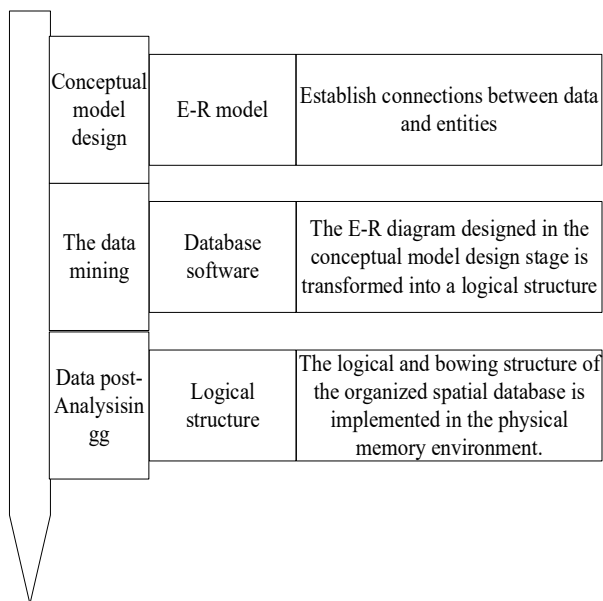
| | | |
|---|---|---|
| Conceptual model design | E-R model | Establish connections between data and entities |
| The data mining | Database software | The E-R diagram designed in the conceptual model design stage is transformed into a logical structure |
| Data post-Analysising gg | Logical structure | The logical and bowing structure of the organized spatial database is implemented in the physical memory environment. |